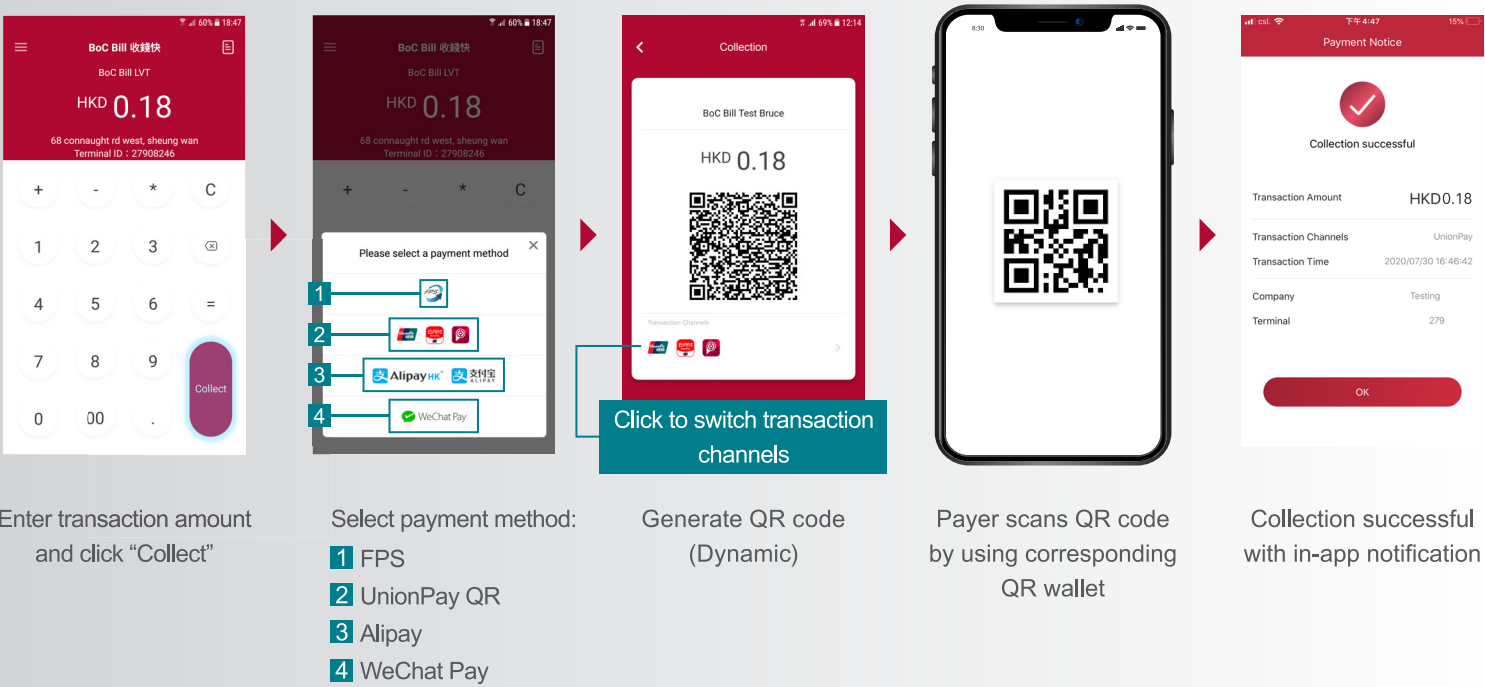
60% 18:47

BoC Bill 收錢快

BoC Bill LVT

HKD 0.18

68 connaught rd west, sheung wan
Terminal ID : 27908246

+ - * C
1 2 3
4 5 6 =
7 8 9
0 00 .

Collect

60% 18:47

BoC Bill 收錢快

BoC Bill LVT

HKD 0.18

68 connaught rd west, sheung wan
Terminal ID : 27908246

+ - * C

Please select a payment method

1
2
3 Alipay HK 支付宝 ALIPAY
4 WeChat Pay

69% 12:14

Collection

BoC Bill Test Bruce

HKD 0.18

Transaction Channels

Click to switch transaction channels

8:30

csl. 下午4:47 15%

Payment Notice

Collection successful

Transaction Amount HKD0.18

Transaction Channels UnionPay

Transaction Time 2020/07/30 16:46:42

Company Testing

Terminal 279

OK

Enter transaction amount and click “Collect”

Select payment method:
1 FPS
2 UnionPay QR
3 Alipay
4 WeChat Pay

Generate QR code (Dynamic)

Payer scans QR code by using corresponding QR wallet

Collection successful with in-app notification